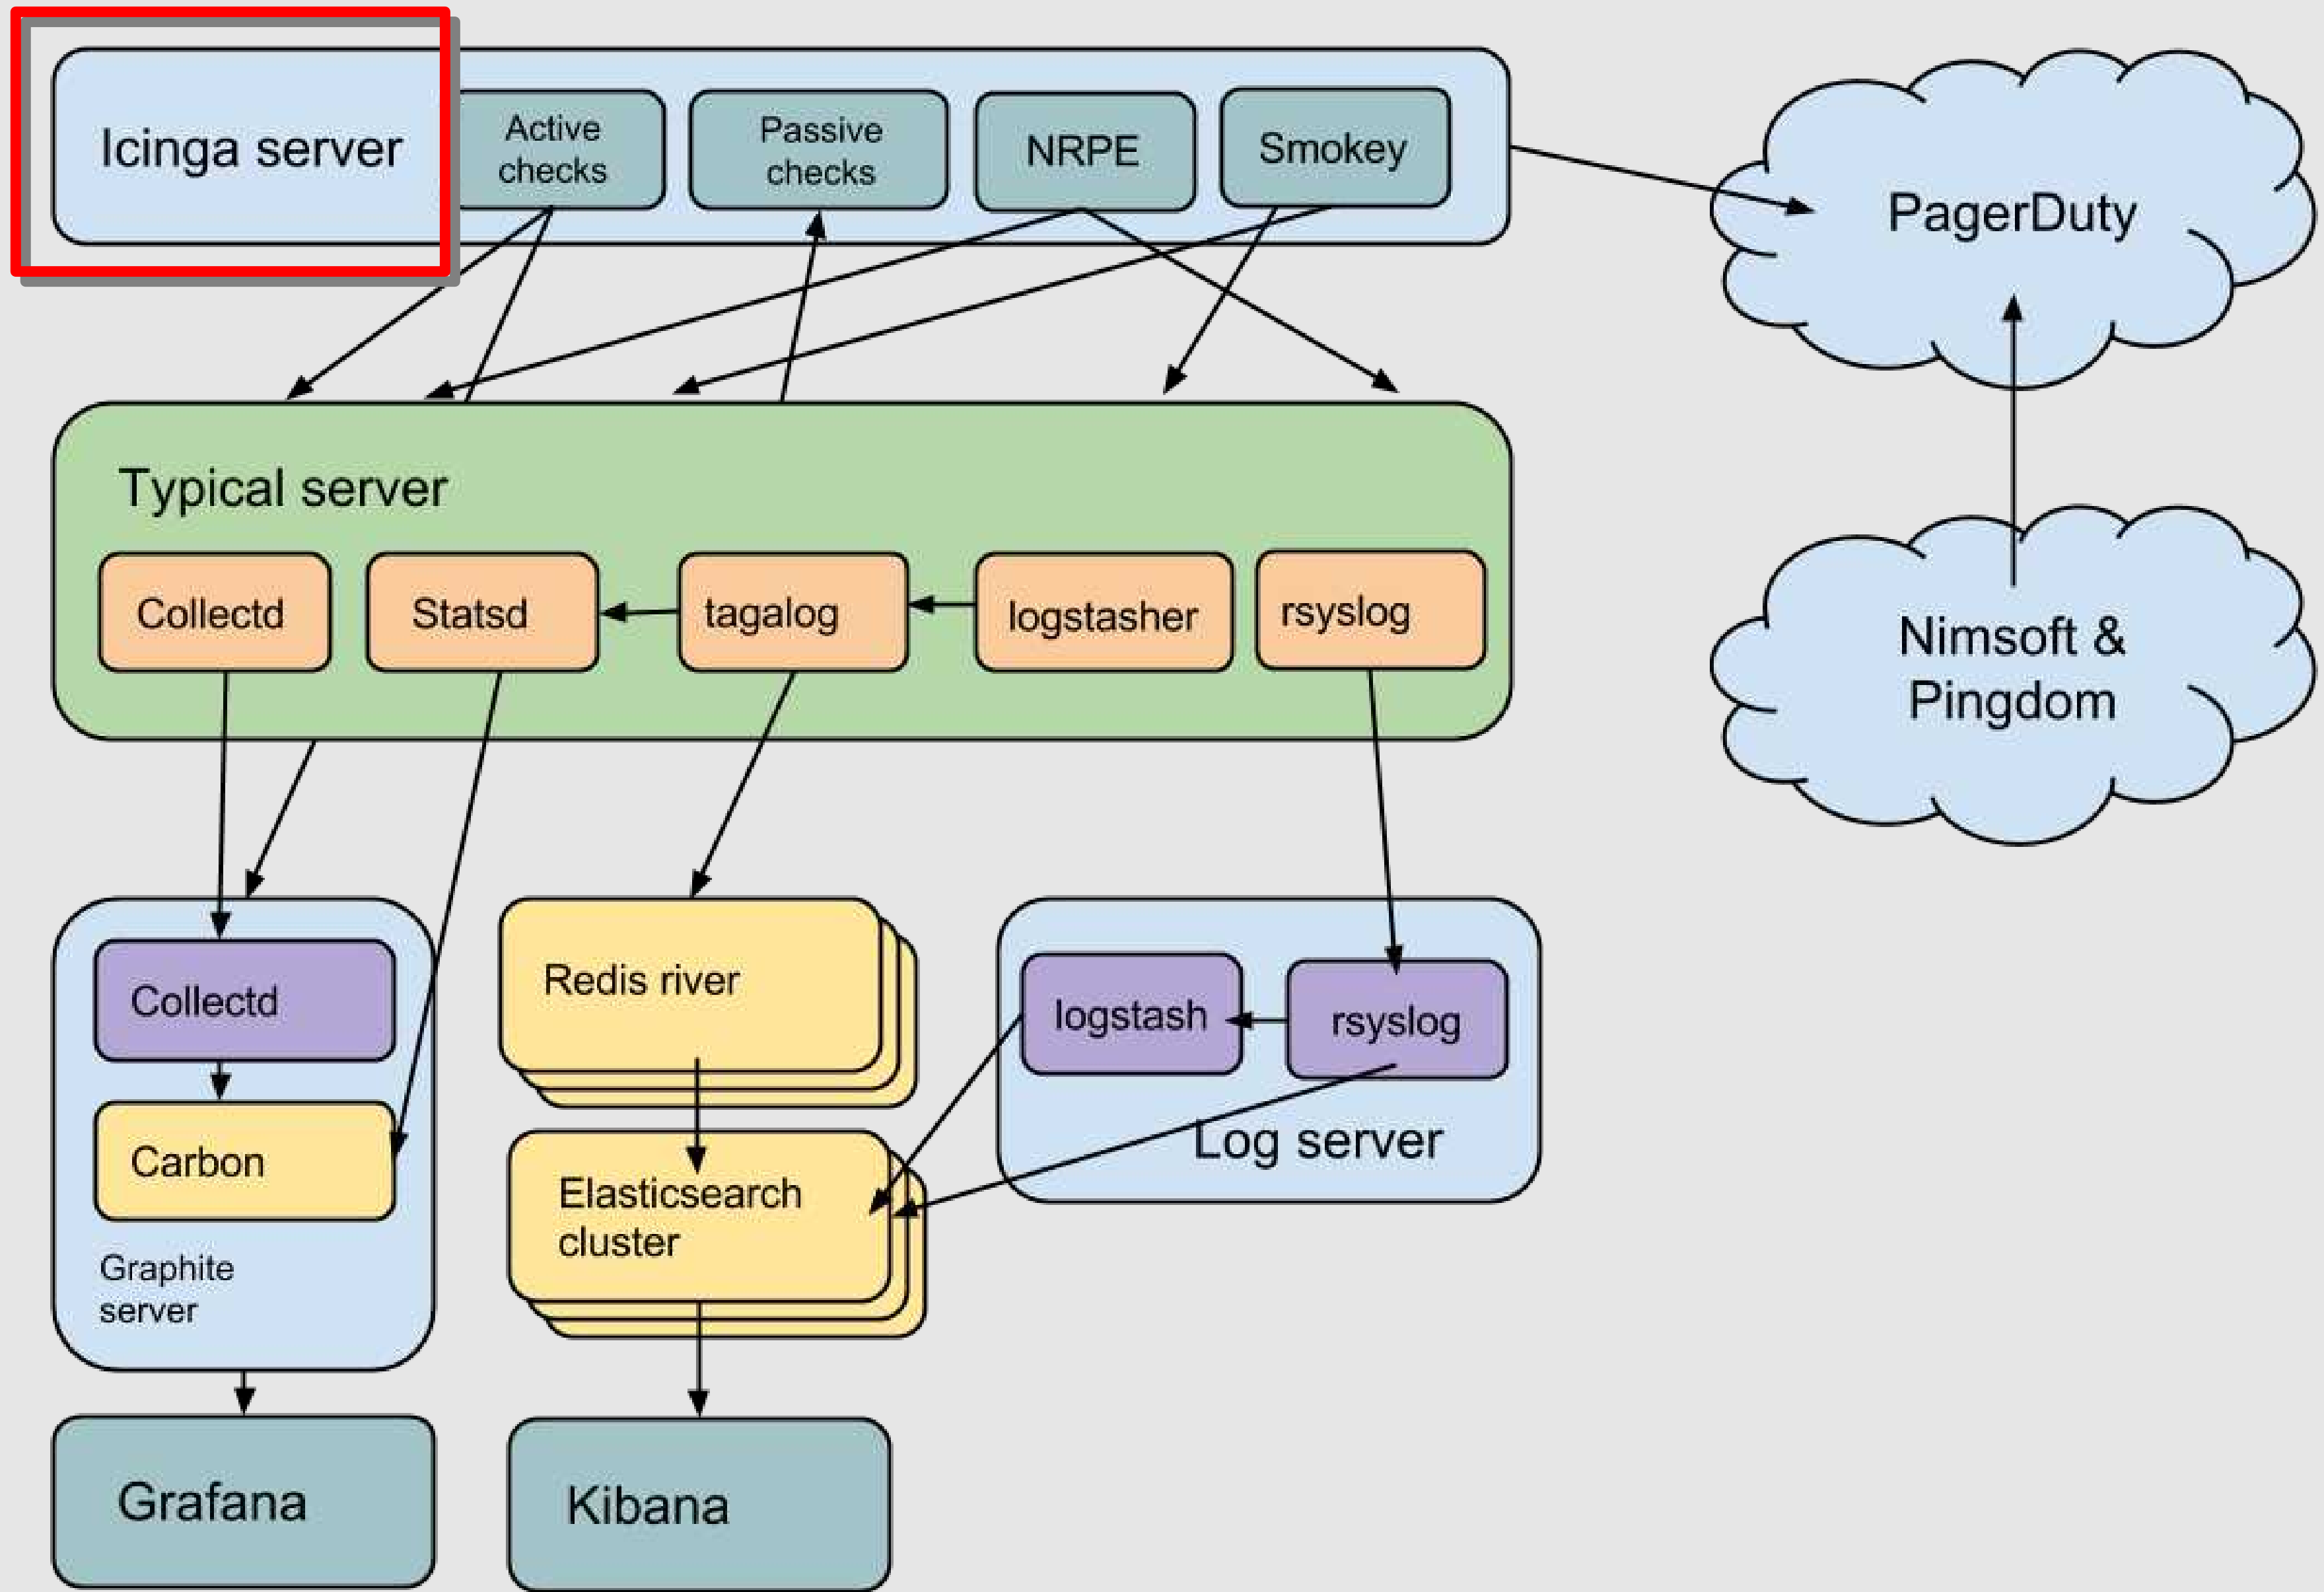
Icinga server

Active checks

Passive checks

NRPE

Smokey

PagerDuty

Typical server

Collectd

Statsd

tagalog

logstasher

rsyslog

Nimsoft & Pingdom

Collectd

Carbon

Graphite server

Redis river

Elasticsearch cluster

logstash

rsyslog

Log server

Grafana

Kibana